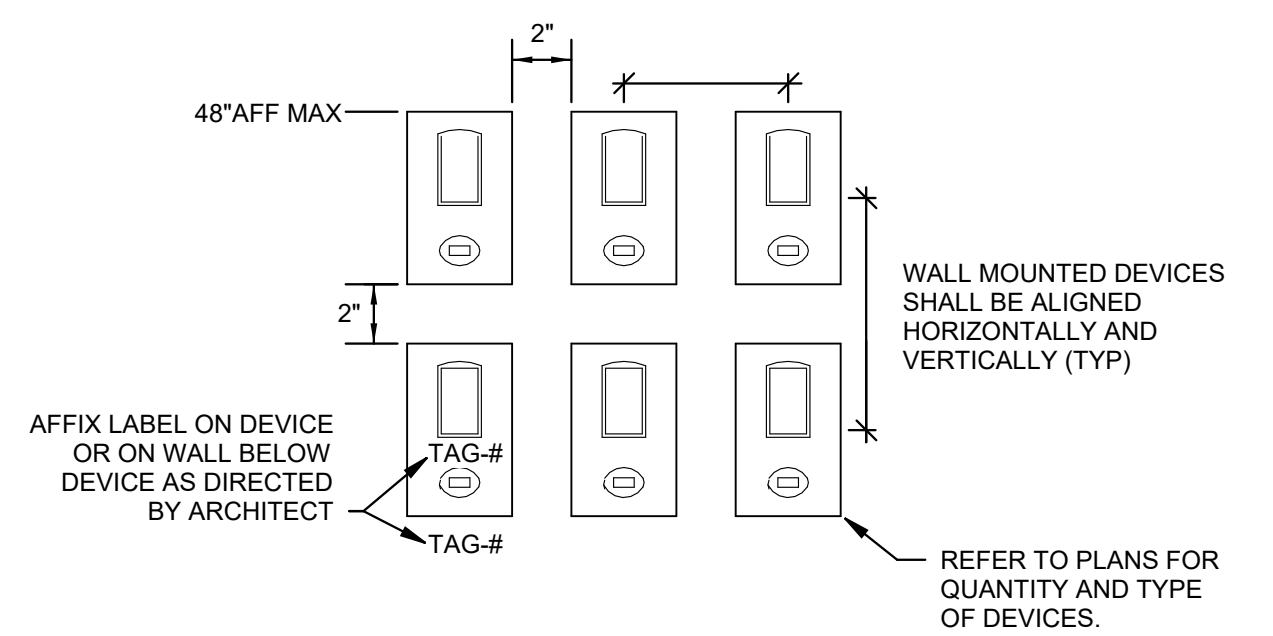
2"

48"AFF MAX

2"

WALL MOUNTED DEVICES SHALL BE ALIGNED HORIZONTALLY AND VERTICALLY (TYP)

AFFIX LABEL ON DEVICE OR ON WALL BELOW DEVICE AS DIRECTED BY ARCHITECT

TAG-#

TAG-#

REFER TO PLANS FOR QUANTITY AND TYPE OF DEVICES.